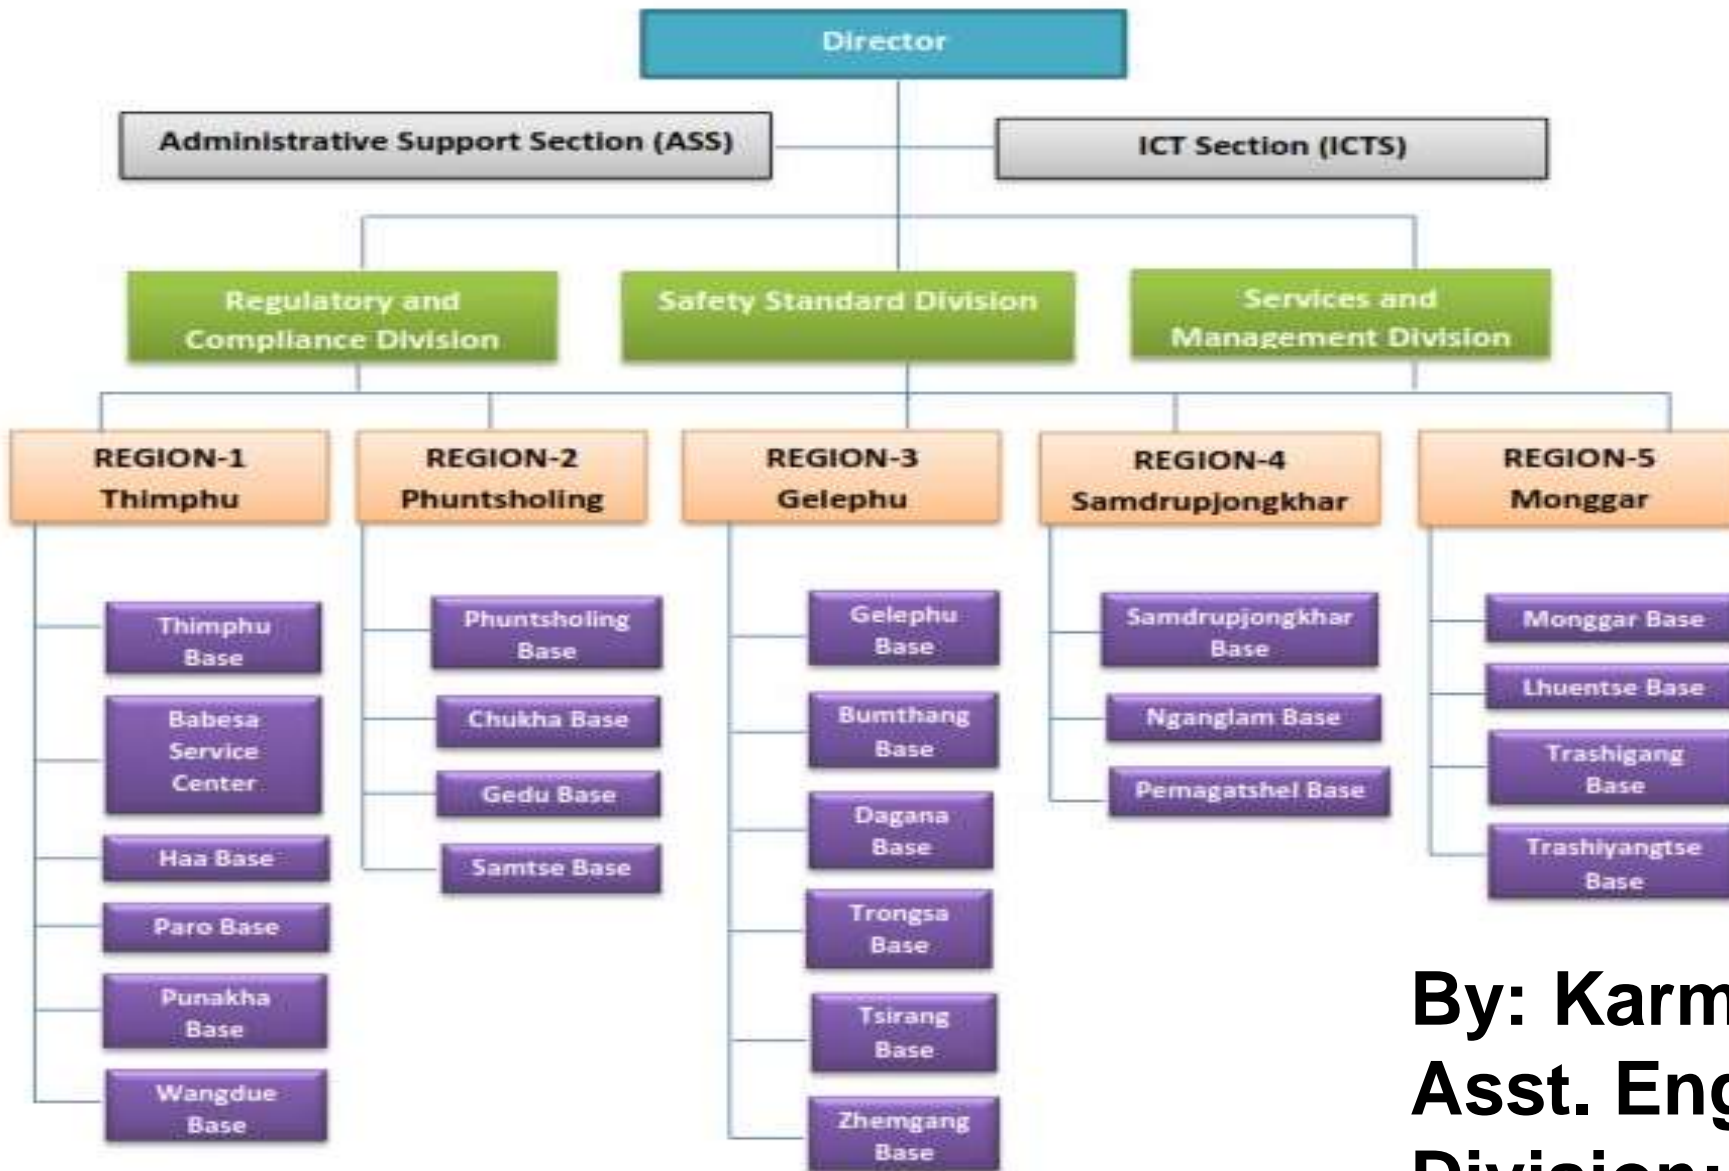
Director

Administrative Support Section (ASS)

ICT Section (ICTS)

Regulatory and Compliance Division

Safety Standard Division

Services and Management Division

REGION-1 Thimphu

REGION-2 Phuntsholing

REGION-3 Gelephu

REGION-4 Samdrupjongkhar

REGION-5 Monggar

Thimphu Base

Babesa Service Center

Haa Base

Paro Base

Punakha Base

Wangdue Base

Phuntsholing Base

Chukha Base

Gedu Base

Samtse Base

Gelephu Base

Bumthang Base

Dagana Base

Trongsa Base

Tsirang Base

Zhemgang Base

Samdrupjongkhar Base

Nganglam Base

Pemagatshel Base

Monggar Base

Lhuentse Base

Trashigang Base

Trashiyangtse Base

By: Karm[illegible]
Asst. Eng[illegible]
Division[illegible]